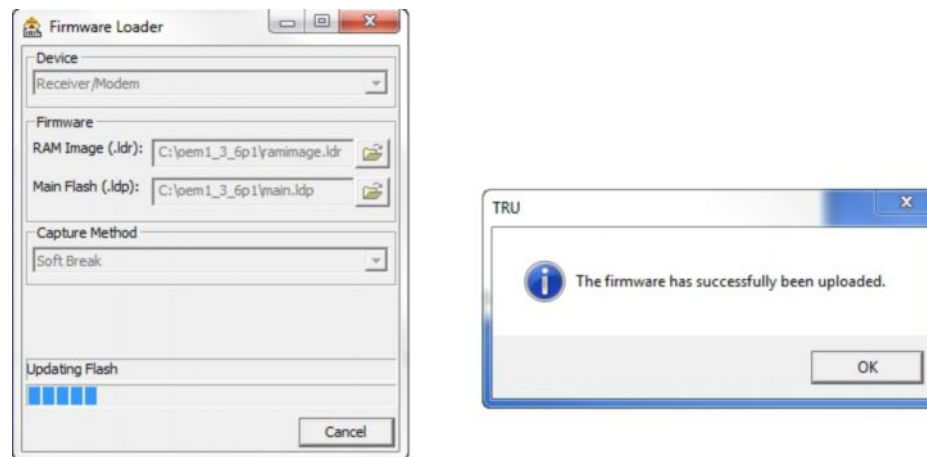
Firmware Loader

Device

Receiver/Modem

Firmware

RAM Image (.ldr): C:\pem1_3_6p1\ramimage.ldr

Main Flash (.ldp): C:\pem1_3_6p1\main.ldp

Capture Method

Soft Break

Updating Flash

Cancel

TRU

The firmware has successfully been uploaded.

OK